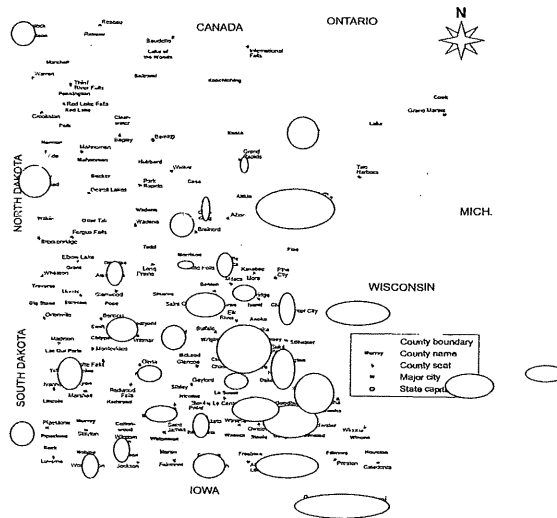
CANADA
ONTARIO
N
Roseau
Baudette
Lake of the Woods
International Falls
Koochiching
Warren
Thief River Falls
Pennington
Red Lake Falls
Red Lake
Crookston
Polk
Clearwater
Bagley
Beltrami
Bemidji
Itasca
Cook
Grand Marais
Lake
Two Harbors
Grand Rapids
Mahnomen
Hubbard
Walker
Becker
Park Rapids
Cass
Detroit Lakes
Aitkin
Wadena
Otter Tail
Brainerd
Fergus Falls
Breckenridge
Todd
Elbow Lake
Grant
Long Prairie
Traverse
Wheaton
Pine
Big Stone
Stevens
Pope
Sherburne
Isanti
Kanabec
Mora
Pine City
Anoka
Elk River
NORTH DAKOTA
MICH.
WISCONSIN
SOUTH DAKOTA
Ortonville
Madison
Lac Qui Parle
Chippewa
Montevideo
Benson
Willmar
Buffalo
Wright
Meeker
Carver
Glencoe
McLeod
Sibley
Gaylord
Le Sueur
Redwood Falls
Redwood
Marshall
Lyon
Lincoln
Ivanhoe
Pipestone
Murray
Slayton
Jackson
Windom
Cottonwood
Watonwan
Nobles
Rock
Luverne
Martin
Fairmont
Faribault
Freeborn
Fillmore
Preston
Houston
Caledonia
Winona
Wabasha
Goodhue
Dodge
Steele
Waseca
IOWA
County boundary
County name
County seat
Major city
State capital